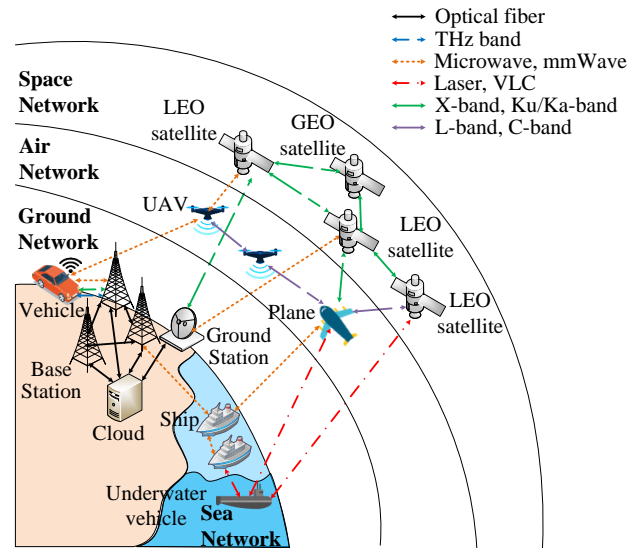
Optical fiber
THz band
Microwave, mmWave
Laser, VLC
X-band, Ku/Ka-band
L-band, C-band

Space Network
Air Network
Ground Network
LEO satellite
GEO satellite
LEO satellite
LEO satellite
UAV
Vehicle
Base Station
Cloud
Ground Station
Plane
Ship
Underwater vehicle
Sea Network